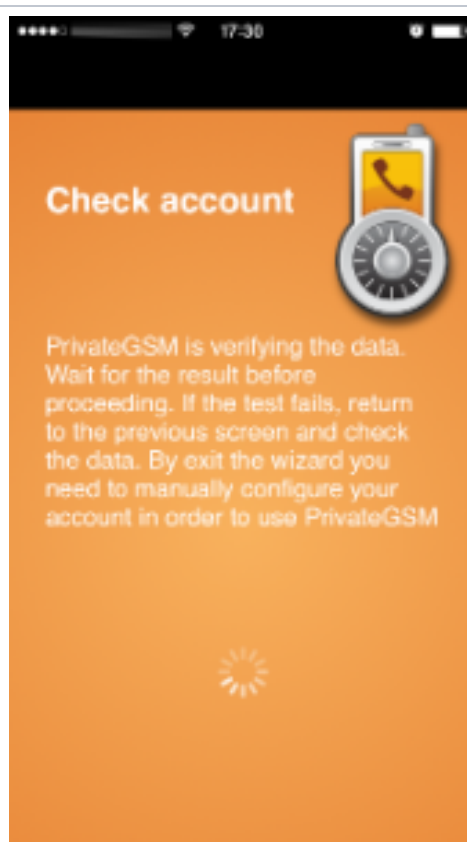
17:30

Check account

PrivateGSM is verifying the data. Wait for the result before proceeding. If the test fails, return to the previous screen and check the data. By exit the wizard you need to manually configure your account in order to use PrivateGSM